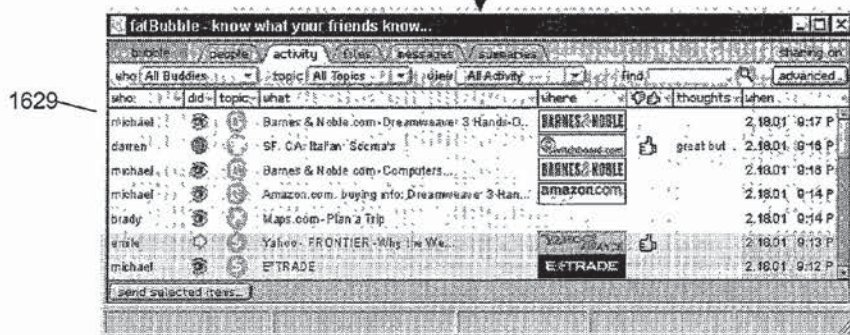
fatBubble - know what your friends know...

bubble | people | activity | files | messages | summaries | Sharing on

who All Buddies | topic All Topics | view All Activity | find | advanced...

1629

| who | did | topic | what | where | | thoughts | when |
|---|---|---|---|---|---|---|---|
| michael | | | Barnes & Noble.com-Dreamweaver 3 Hands-O... | BARNES&NOBLE | | | 2.18.01 9:17 P |
| darren | | | SF, CA: Italian Scoma's | citysearch.com | | great but . | 2.18.01 9:16 P |
| michael | | | Barnes & Noble.com-Computers | BARNES&NOBLE | | | 2.18.01 9:16 P |
| michael | | | Amazon.com: buying info: Dreamweaver 3 Han... | amazon.com | | | 2.18.01 9:14 P |
| brady | | | Maps.com-Plan a Trip | | | | 2.18.01 9:14 P |
| emile | | | Yahoo - FRONTIER -Why the We... | YAHOO! | | | 2.18.01 9:13 P |
| michael | | | E*TRADE | E*TRADE | | | 2.18.01 9:12 P |

send selected items...